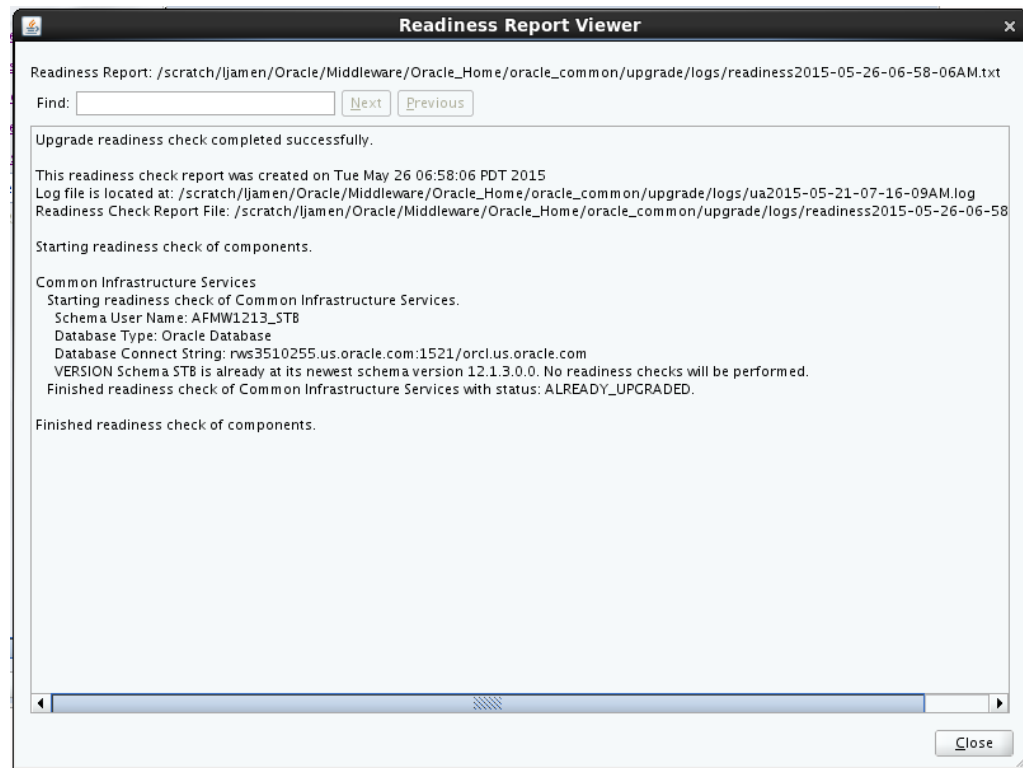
Readiness Report Viewer

Readiness Report: /scratch/ljamen/Oracle/Middleware/Oracle_Home/oracle_common/upgrade/logs/readiness2015-05-26-06-58-06AM.txt

Find: Next Previous

Upgrade readiness check completed successfully.

This readiness check report was created on Tue May 26 06:58:06 PDT 2015
Log file is located at: /scratch/ljamen/Oracle/Middleware/Oracle_Home/oracle_common/upgrade/logs/ua2015-05-21-07-16-09AM.log
Readiness Check Report File: /scratch/ljamen/Oracle/Middleware/Oracle_Home/oracle_common/upgrade/logs/readiness2015-05-26-06-58

Starting readiness check of components.

Common Infrastructure Services
Starting readiness check of Common Infrastructure Services.
Schema User Name: AFMW1213_STB
Database Type: Oracle Database
Database Connect String: rws3510255.us.oracle.com:1521/orcl.us.oracle.com
VERSION Schema STB is already at its newest schema version 12.1.3.0.0. No readiness checks will be performed.
Finished readiness check of Common Infrastructure Services with status: ALREADY_UPGRADED.

Finished readiness check of components.

Close